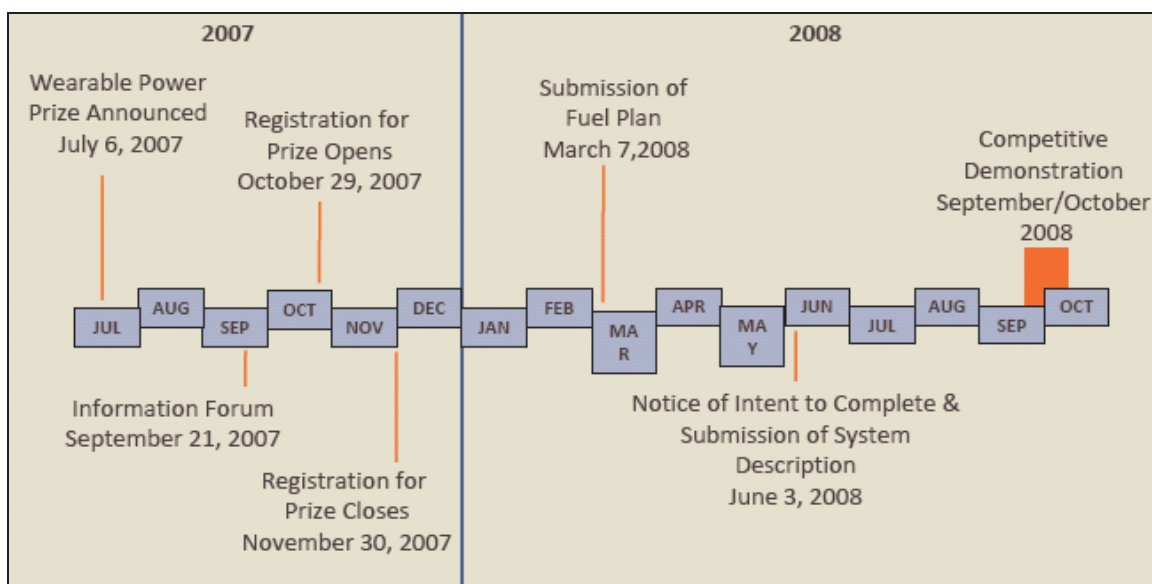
2007

2008

Wearable Power Prize Announced July 6, 2007

Registration for Prize Opens October 29, 2007

Submission of Fuel Plan March 7,2008

Competitive Demonstration September/October 2008

JUL AUG SEP OCT NOV DEC JAN FEB MA R APR MA Y JUN JUL AUG SEP OCT

Information Forum September 21, 2007

Registration for Prize Closes November 30, 2007

Notice of Intent to Complete & Submission of System Description June 3, 2008